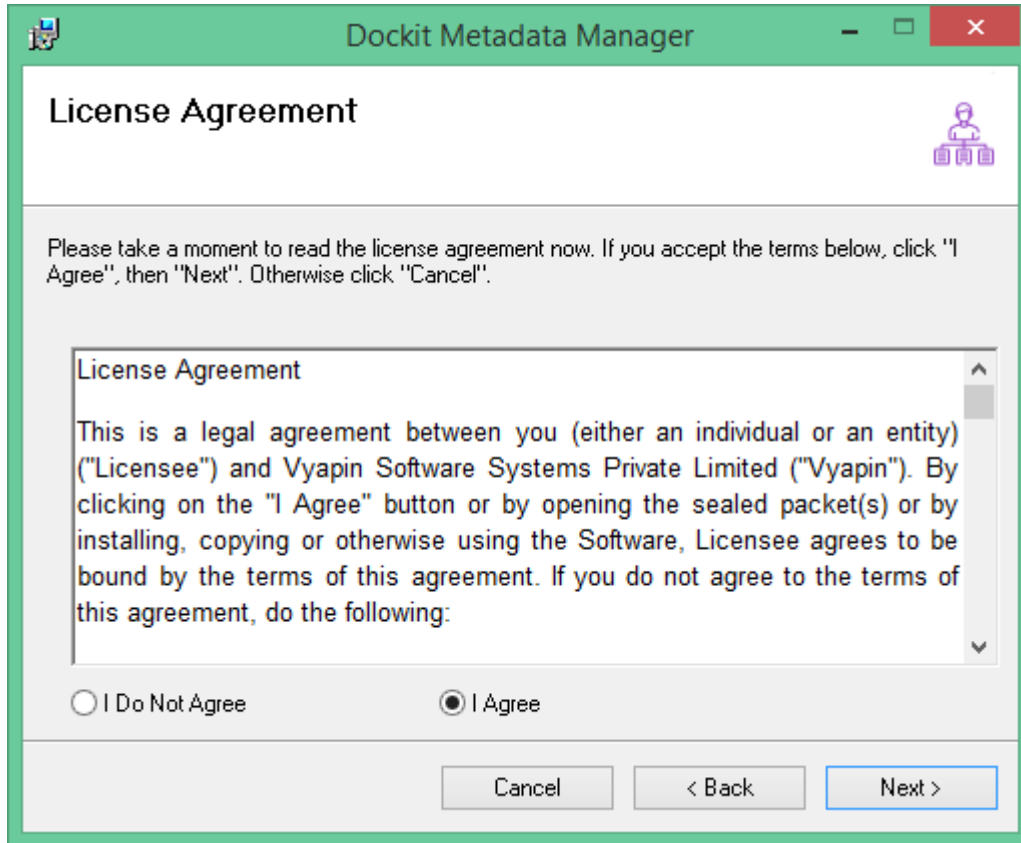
Dockit Metadata Manager

License Agreement

Please take a moment to read the license agreement now. If you accept the terms below, click "I Agree", then "Next". Otherwise click "Cancel".

License Agreement

This is a legal agreement between you (either an individual or an entity) ("Licensee") and Vyapin Software Systems Private Limited ("Vyapin"). By clicking on the "I Agree" button or by opening the sealed packet(s) or by installing, copying or otherwise using the Software, Licensee agrees to be bound by the terms of this agreement. If you do not agree to the terms of this agreement, do the following:

I Do Not Agree

I Agree

Cancel

< Back

Next >